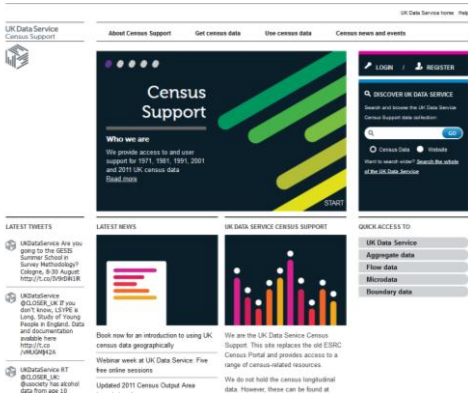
UK Data Service home Help

UK Data Service
Census Support

About Census Support
Get census data
Use census data
Census news and events

Census Support

Who we are

We provide access to and user support for 1971, 1981, 1991, 2001 and 2011 UK census data
Read more

START

LOGIN / REGISTER

DISCOVER UK DATA SERVICE

Search and browse the UK Data Service Census Support data collection:

GO

Census Data
Website

Want to search wider? Search the whole of the UK Data Service

LATEST TWEETS

UKDataService Are you going to the GESIS Summer School in Survey Methodology? Cologne, 8-30 August http://t.co/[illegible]

UKDataService @CLOSER_UK: If you don't know, LSYPE a Long. Study of Young People in England. Data and documentation available here http://t.co/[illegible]

UKDataService RT @CLOSER_UK: @usociety has alcohol data from age 10

LATEST NEWS

Book now for an introduction to using UK census data geographically

Webinar week at UK Data Service: Five free online sessions

Updated 2011 Census Output Area

UK DATA SERVICE CENSUS SUPPORT

We are the UK Data Service Census Support. This site replaces the old ESRC Census Portal and provides access to a range of census-related resources.

We do not hold the census longitudinal data. However, these can be found at

QUICK ACCESS TO

UK Data Service
Aggregate data
Flow data
Microdata
Boundary data